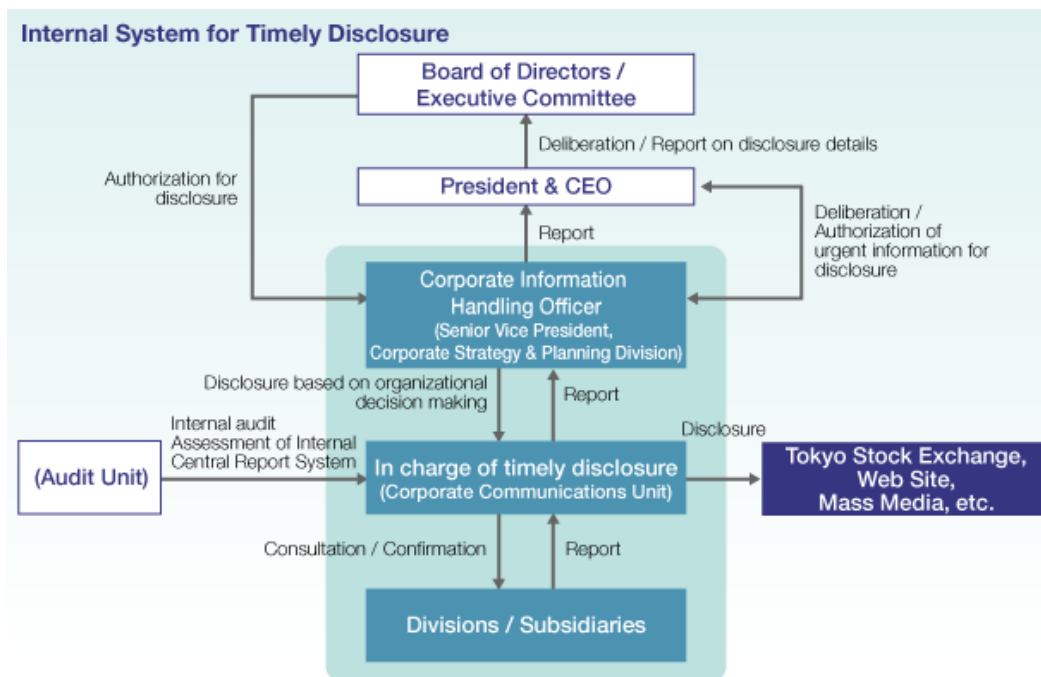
Internal System for Timely Disclosure

Board of Directors / Executive Committee

Deliberation / Report on disclosure details

Authorization for disclosure

President & CEO

Deliberation / Authorization of urgent information for disclosure

Report

Corporate Information Handling Officer (Senior Vice President, Corporate Strategy & Planning Division)

Disclosure based on organizational decision making

Report

Internal audit Assessment of Internal Central Report System

Disclosure

(Audit Unit)

In charge of timely disclosure (Corporate Communications Unit)

Tokyo Stock Exchange, Web Site, Mass Media, etc.

Consultation / Confirmation

Report

Divisions / Subsidiaries